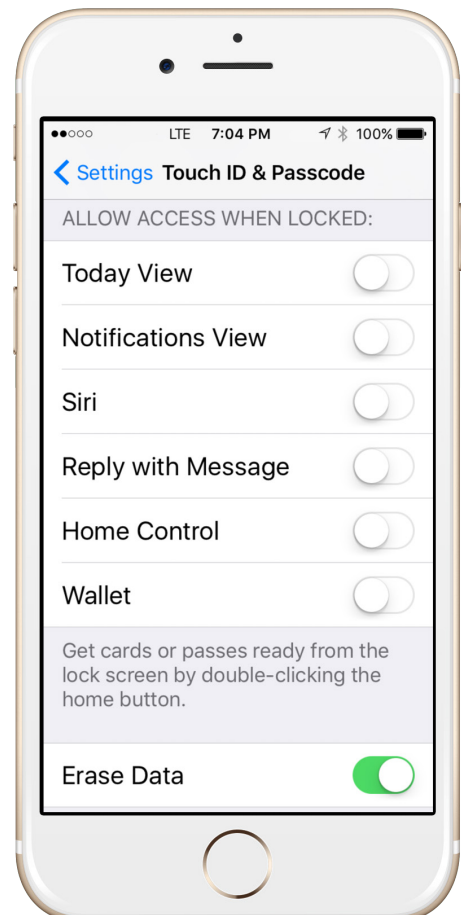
●●○○○ LTE 7:04 PM 100%

Settings Touch ID & Passcode

ALLOW ACCESS WHEN LOCKED:

Today View

Notifications View

Siri

Reply with Message

Home Control

Wallet

Get cards or passes ready from the lock screen by double-clicking the home button.

Erase Data